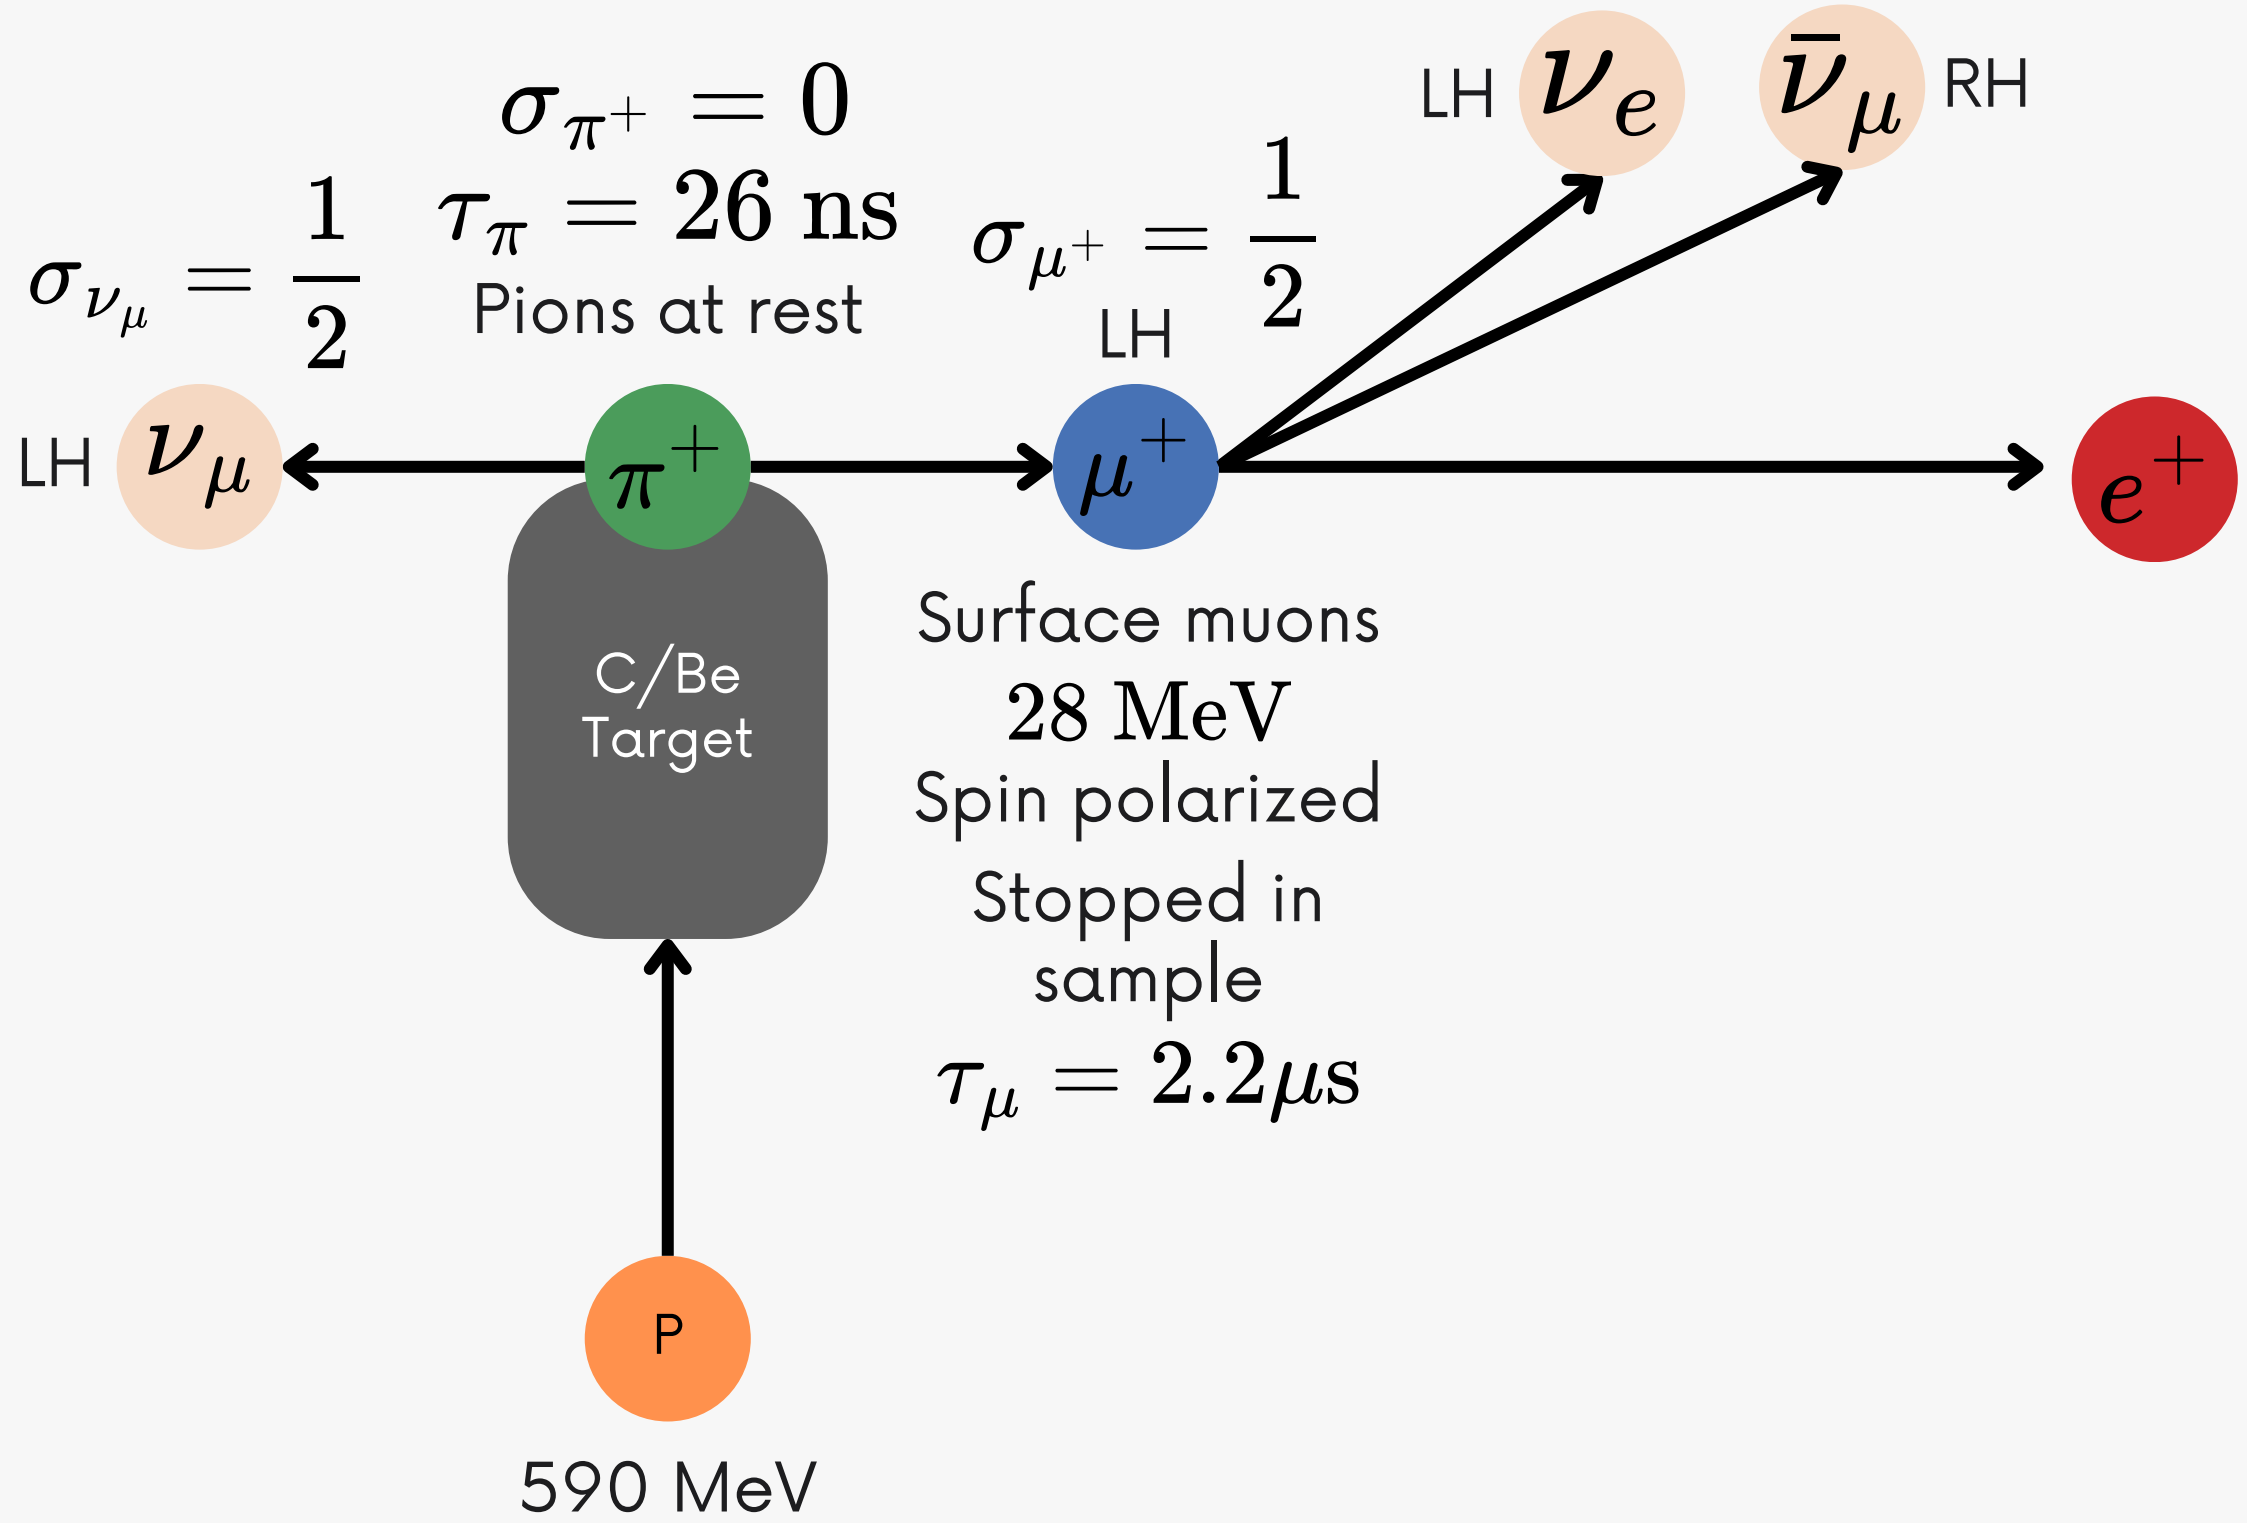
LH $\nu_e$ $\bar{\nu}_\mu$ RH

$\sigma_{\pi^+} = 0$

$\tau_\pi = 26$ ns

Pions at rest

$\sigma_{\nu_\mu} = \frac{1}{2}$

$\sigma_{\mu^+} = \frac{1}{2}$

LH

LH $\nu_\mu$ $\pi^+$ $\mu^+$ $e^+$

C/Be Target

Surface muons

28 MeV

Spin polarized

Stopped in sample

$\tau_\mu = 2.2\mu s$

P

590 MeV